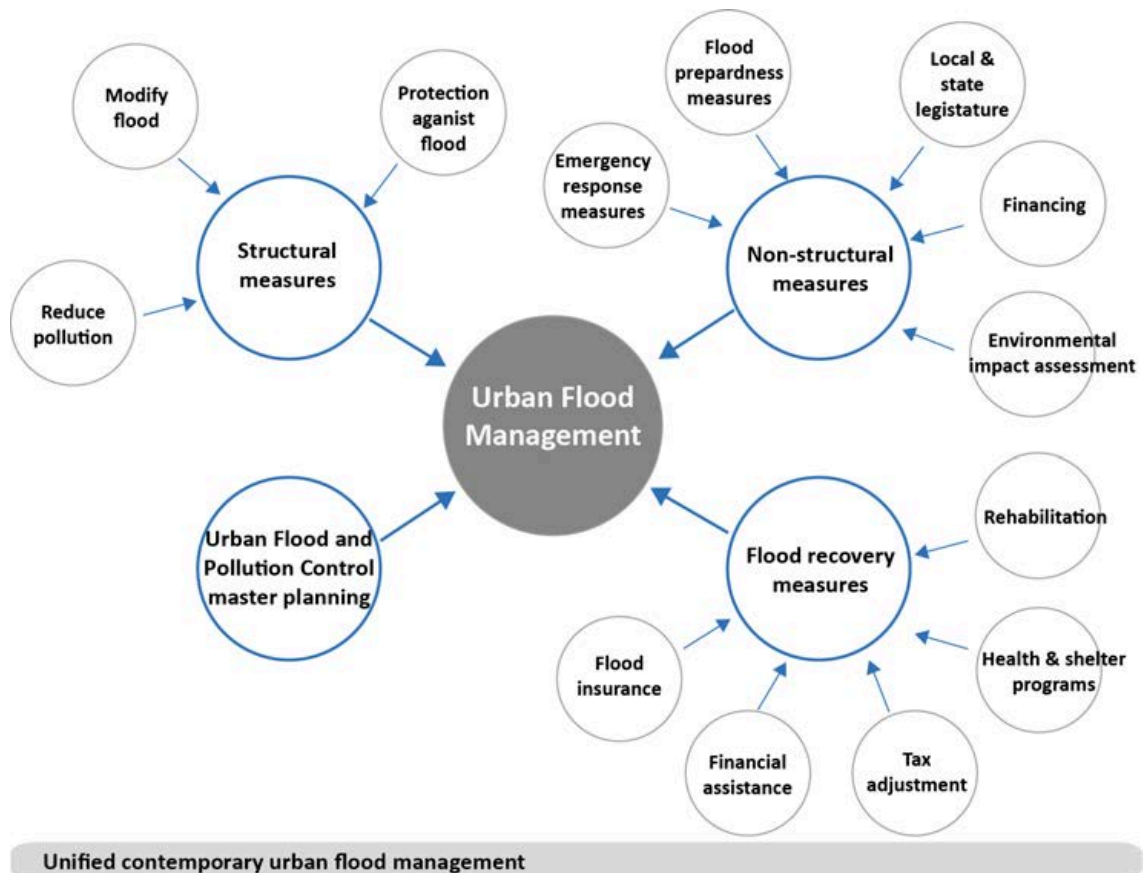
Modify flood

Protection aganist flood

Structural measures

Reduce pollution

Flood prepardness measures

Local & state legistature

Emergency response measures

Financing

Non-structural measures

Environmental impact assessment

Urban Flood Management

Urban Flood and Pollution Control master planning

Rehabilitation

Flood recovery measures

Health & shelter programs

Flood insurance

Financial assistance

Tax adjustment

Unified contemporary urban flood management